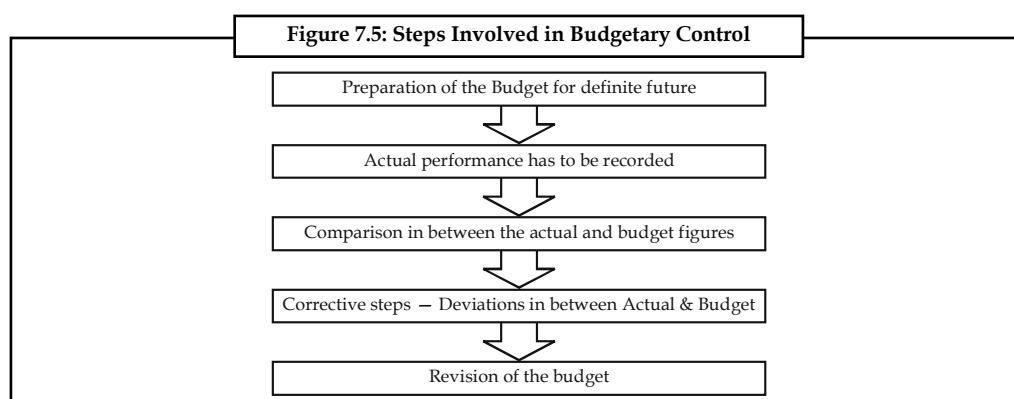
**Figure 7.5: Steps Involved in Budgetary Control**

Preparation of the Budget for definite future

Actual performance has to be recorded

Comparison in between the actual and budget figures

Corrective steps – Deviations in between Actual & Budget

Revision of the budget